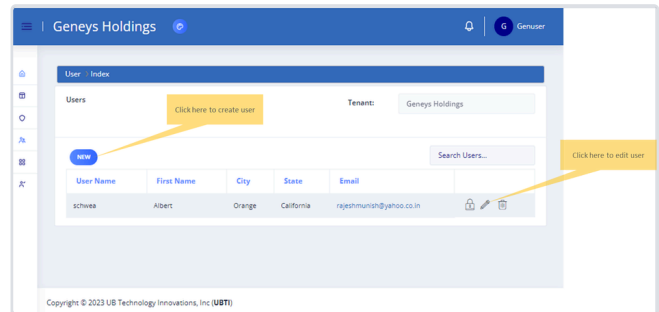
Geneys Holdings

G Genuser

User > Index

Users

Click here to create user

Tenant: Geneys Holdings

NEW

Search Users...

Click here to edit user

| User Name | First Name | City | State | Email |
|---|---|---|---|---|
| schwea | Albert | Orange | California | rajeshmunish@yahoo.co.in |

Copyright © 2023 UB Technology Innovations, Inc (UBTI)